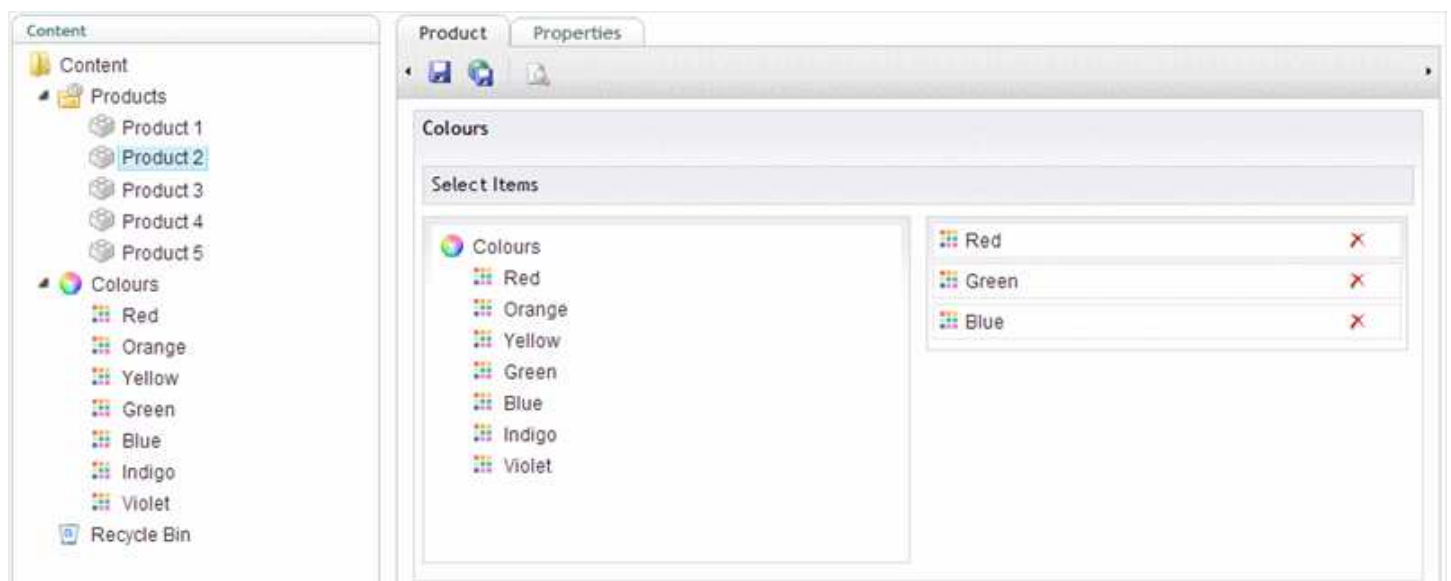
Content
Content
Products
Product 1
Product 2
Product 3
Product 4
Product 5
Colours
Red
Orange
Yellow
Green
Blue
Indigo
Violet
Recycle Bin

Product
Properties

Colours

Select Items

Colours
Red
Orange
Yellow
Green
Blue
Indigo
Violet

Red
Green
Blue